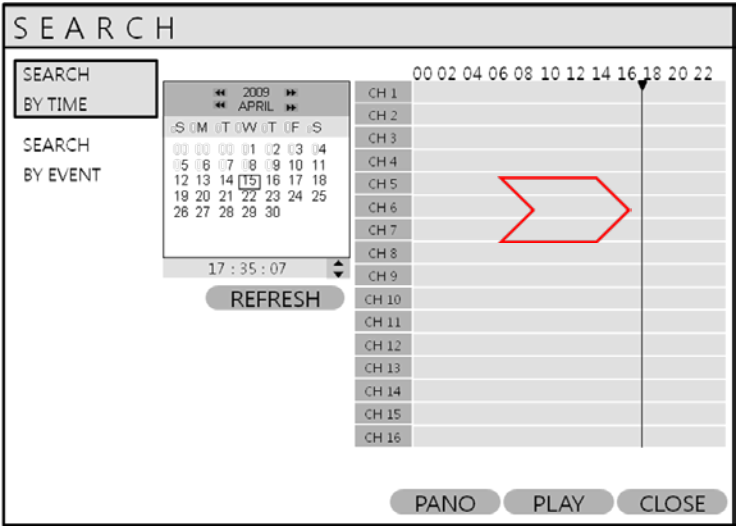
SEARCH

SEARCH BY TIME

SEARCH BY EVENT

2009
APRIL

S M T W T F S

00 00 00 01 02 03 04
05 06 07 08 09 10 11
12 13 14 15 16 17 18
19 20 21 22 23 24 25
26 27 28 29 30

17 : 35 : 07

REFRESH

00 02 04 06 08 10 12 14 16 18 20 22

CH 1
CH 2
CH 3
CH 4
CH 5
CH 6
CH 7
CH 8
CH 9
CH 10
CH 11
CH 12
CH 13
CH 14
CH 15
CH 16

PANO PLAY CLOSE